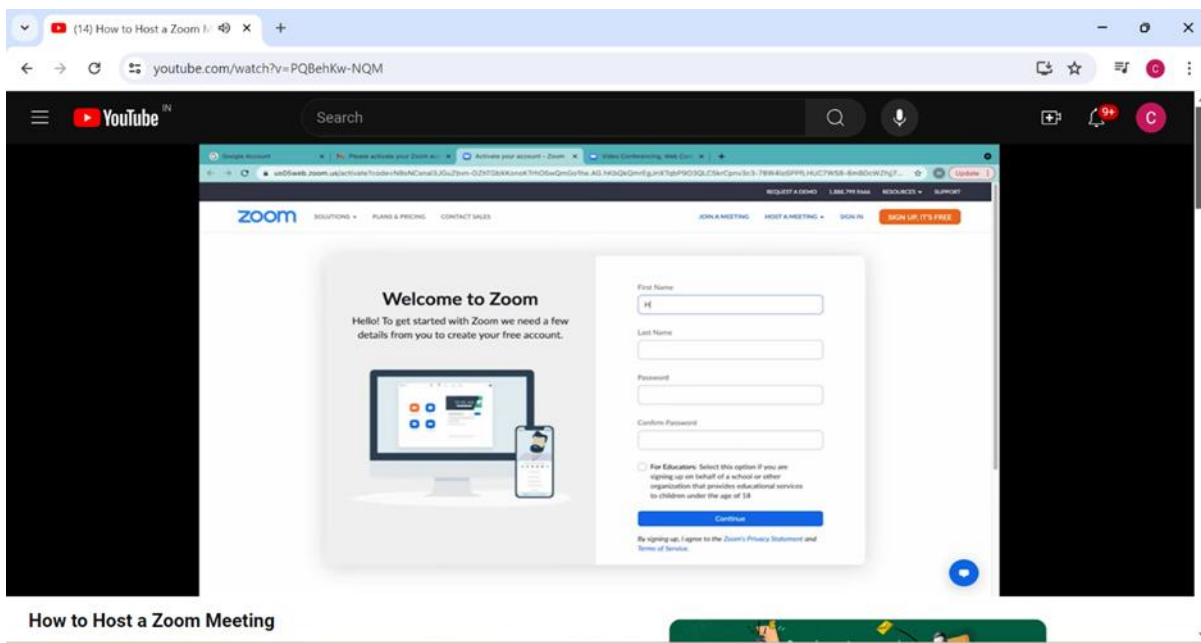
(14) How to Host a Zoom M

youtube.com/watch?v=PQBehKw-NQM

YouTube IN

Search

9+

C

Google Account

Please activate your Zoom acc

Activate your account - Zoom

Video Conferencing, Web Con

Update

REQUEST A DEMO 1.888.799.9666 RESOURCES SUPPORT

zoom SOLUTIONS PLANS & PRICING CONTACT SALES

JOIN A MEETING HOST A MEETING SIGN IN SIGN UP, IT'S FREE

Welcome to Zoom

Hello! To get started with Zoom we need a few details from you to create your free account.

First Name

H

Last Name

Password

Confirm Password

For Educators: Select this option if you are signing up on behalf of a school or other organization that provides educational services to children under the age of 18

Continue

By signing up, I agree to the Zoom's Privacy Statement and Terms of Service.

How to Host a Zoom Meeting